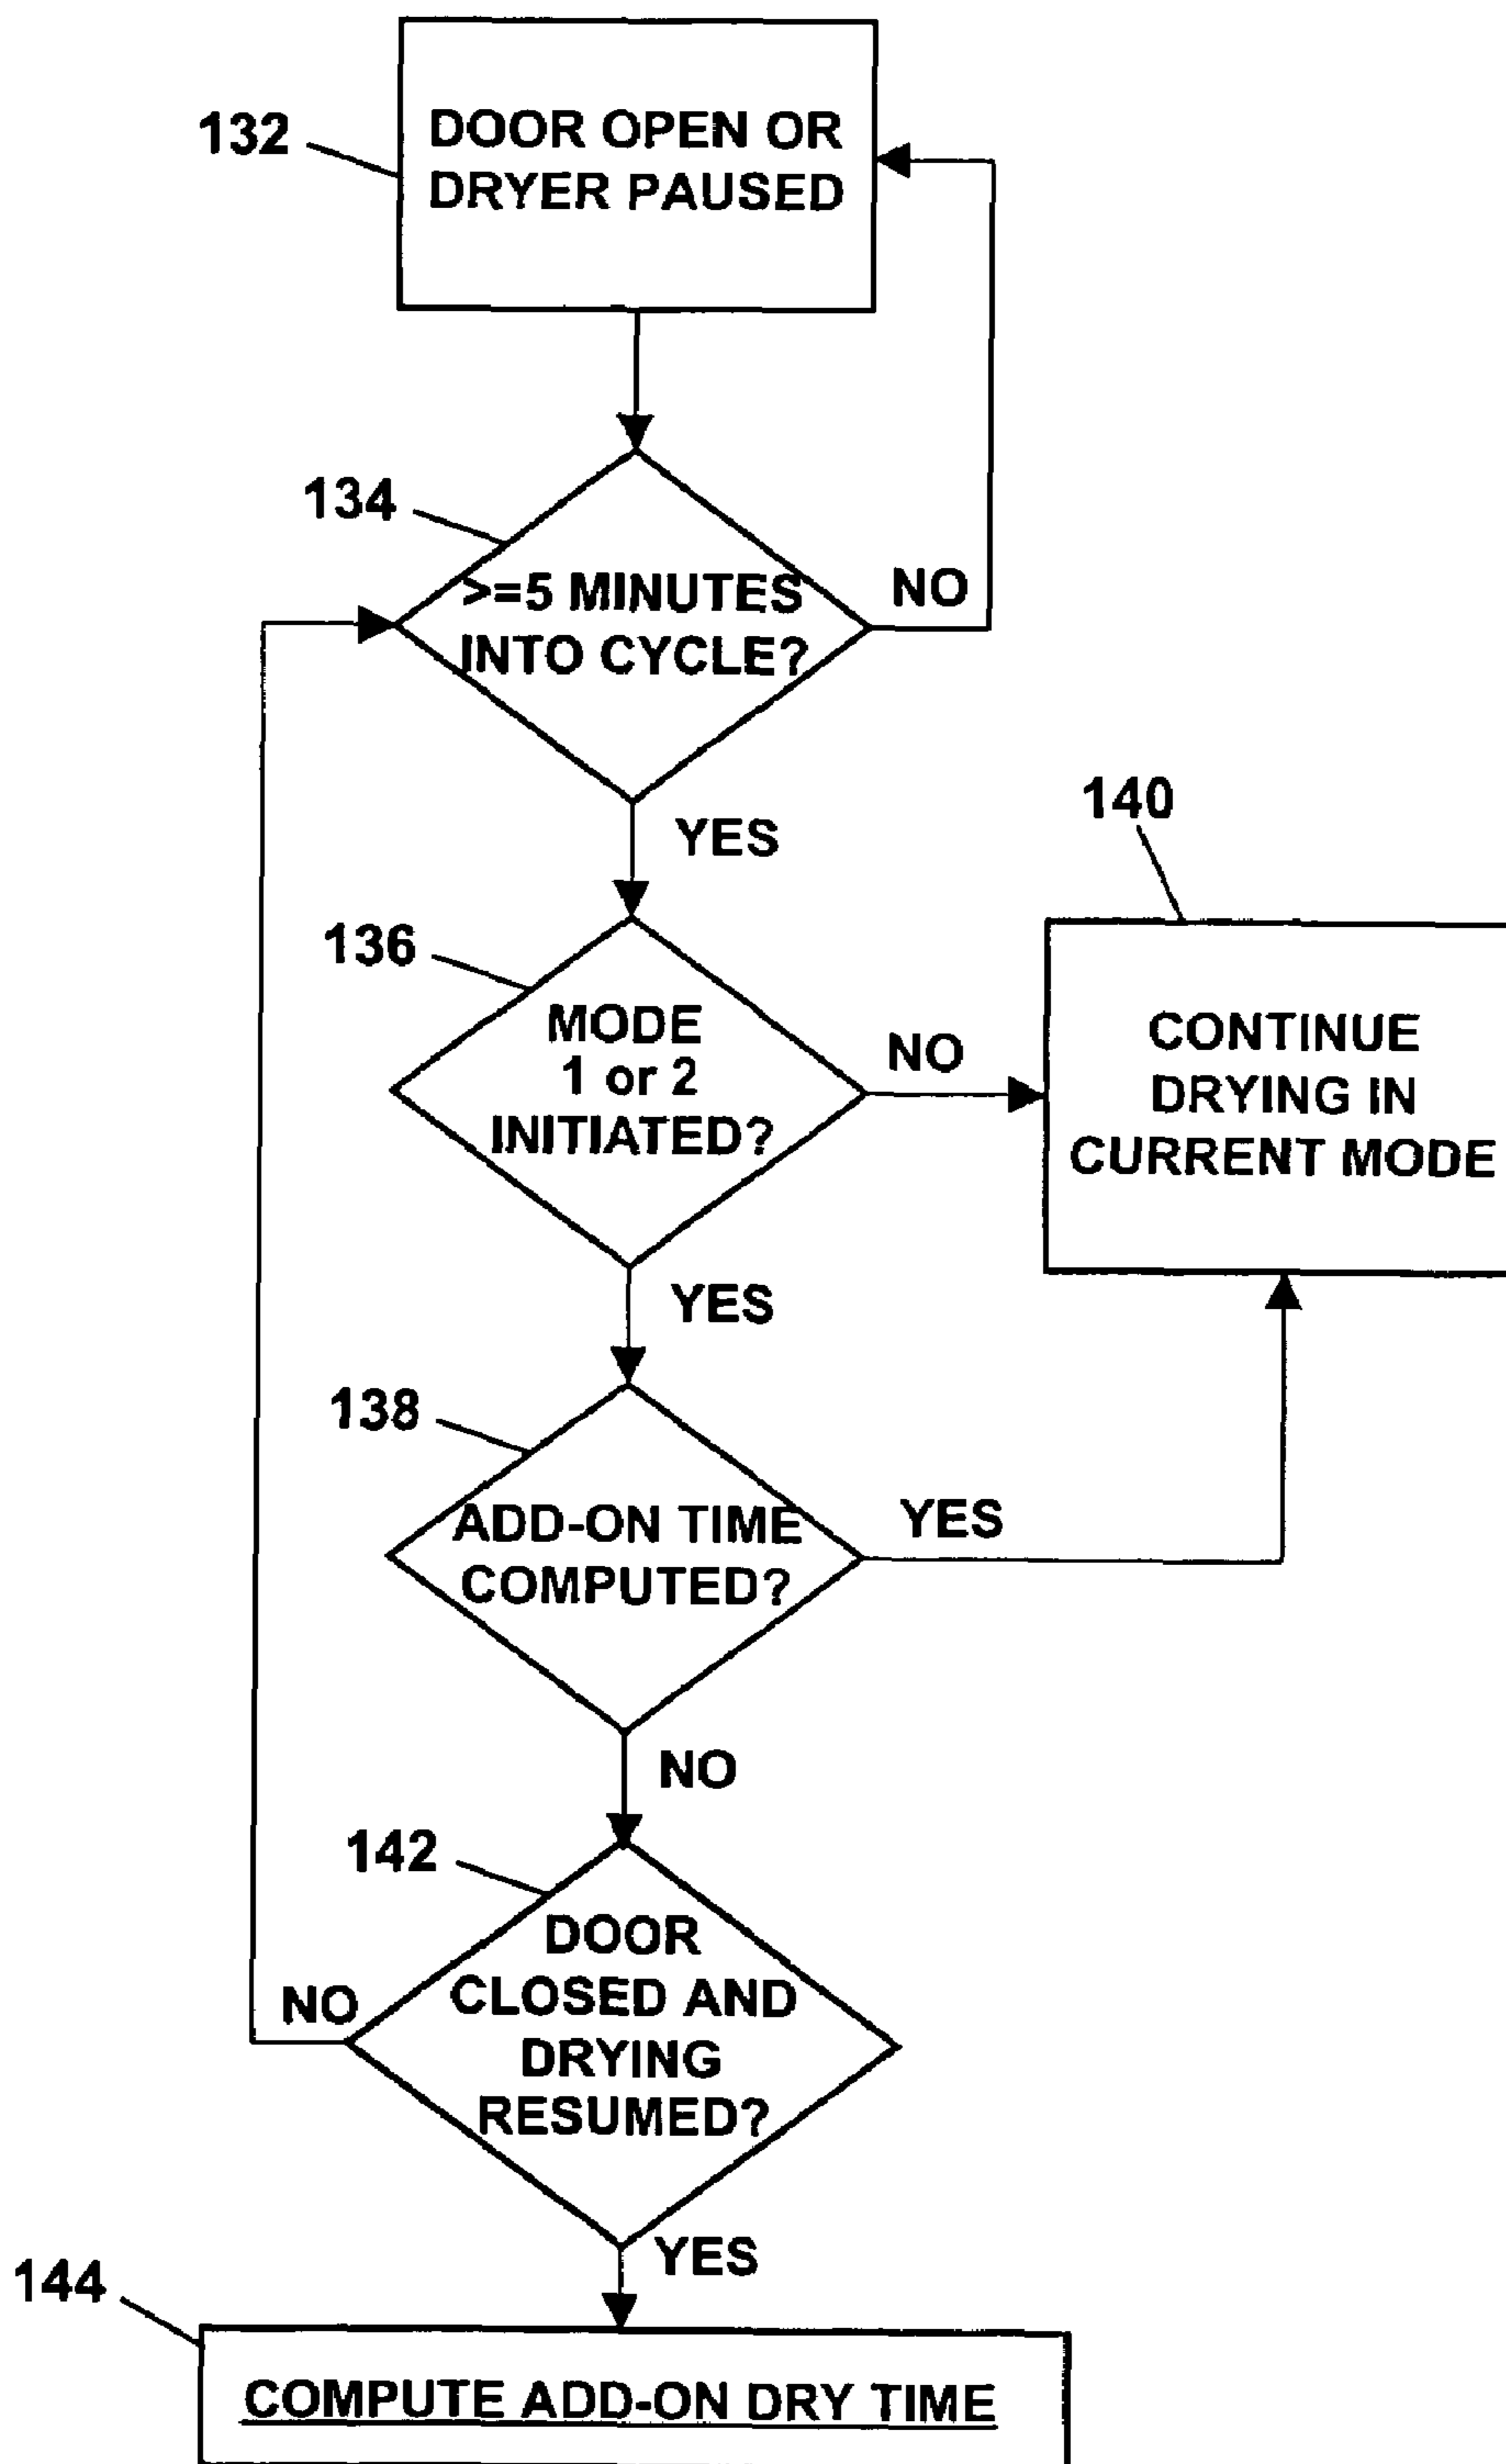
132
DOOR OPEN OR DRYER PAUSED

134
>=5 MINUTES INTO CYCLE?
NO
YES

140
CONTINUE DRYING IN CURRENT MODE

136
MODE 1 or 2 INITIATED?
NO
YES

138
ADD-ON TIME COMPUTED?
YES
NO

142
DOOR CLOSED AND DRYING RESUMED?
NO
YES

144
COMPUTE ADD-ON DRY TIME